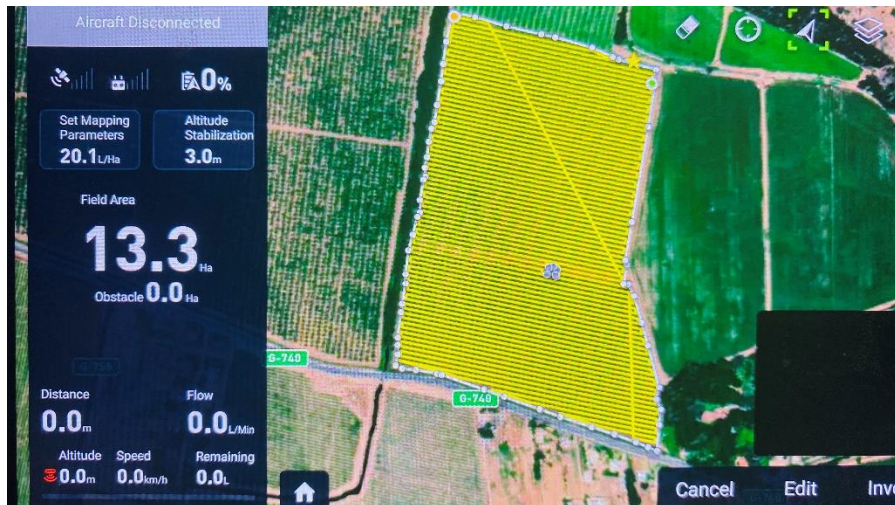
Aircraft Disconnected

0%

Set Mapping Parameters
20.1L/Ha

Altitude Stabilization
3.0m

Field Area
13.3Ha

Obstacle 0.0Ha

G-740

Distance
0.0m

Flow
0.0L/Min

Altitude
0.0m

Speed
0.0km/h

Remaining
0.0L

G-740

G-740

Cancel

Edit

Inv